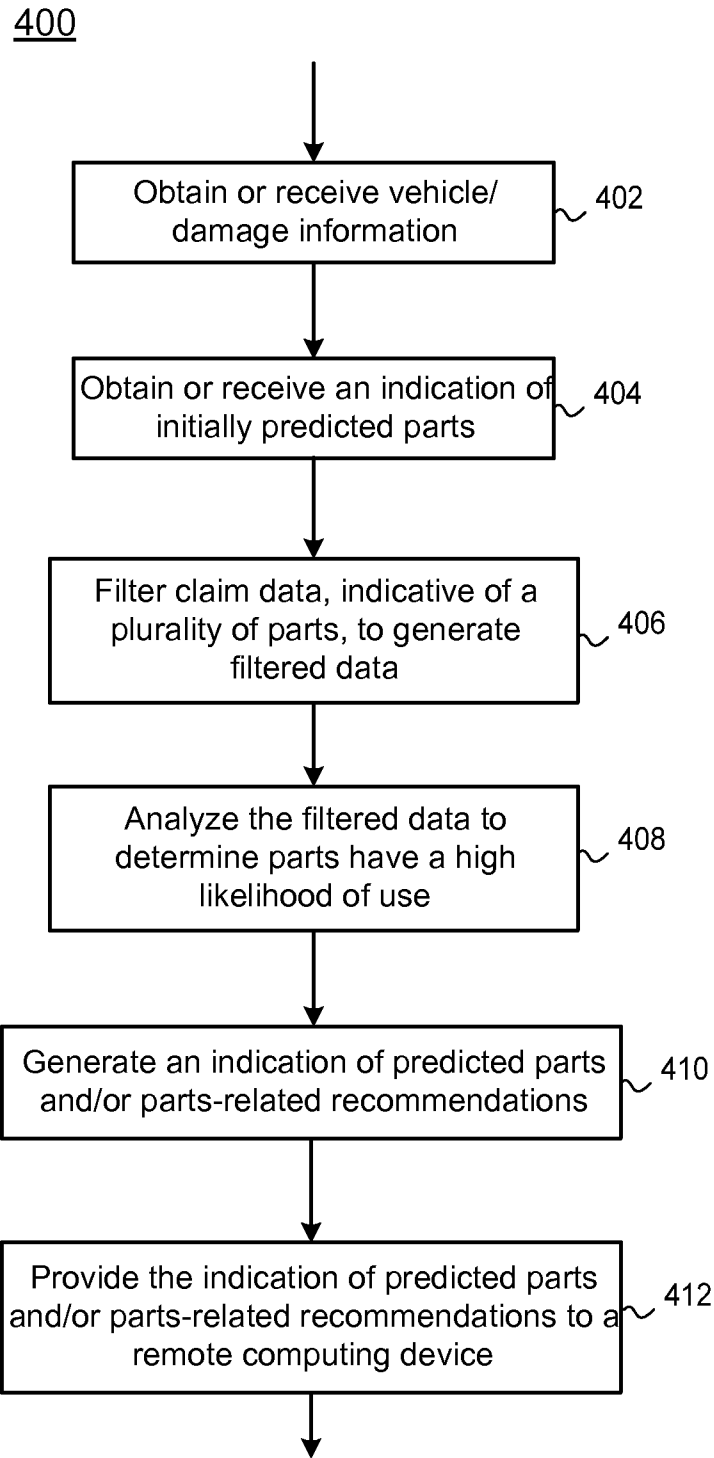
400

Obtain or receive vehicle/ damage information

402

Obtain or receive an indication of initially predicted parts

404

Filter claim data, indicative of a plurality of parts, to generate filtered data

406

Analyze the filtered data to determine parts have a high likelihood of use

408

Generate an indication of predicted parts and/or parts-related recommendations

410

Provide the indication of predicted parts and/or parts-related recommendations to a remote computing device

412